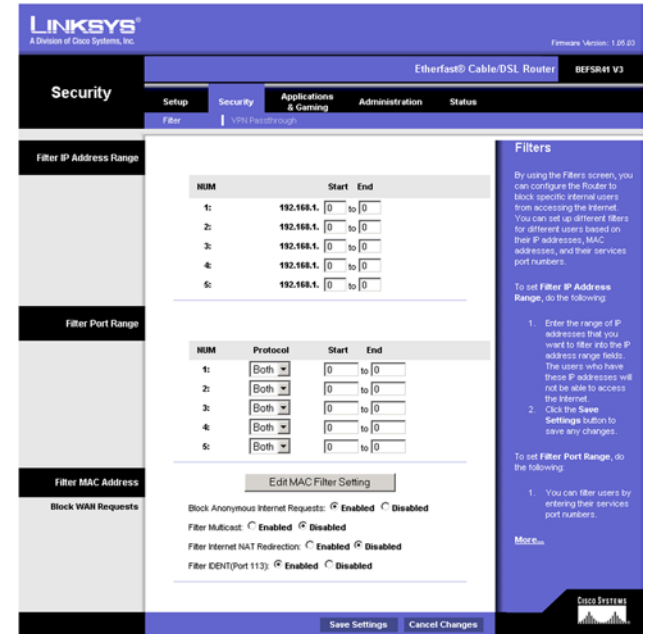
LINKSYS®
A Division of Cisco Systems, Inc.

Firmware Version: 1.05.03

Etherfast® Cable/DSL Router BEFSR41 V3

Security

Setup Security Applications & Gaming Administration Status

Filter | VPN Passthrough

Filter IP Address Range

| NUM | | Start | End |
|---|---|---|---|
| 1: | 192.168.1. | 0 | to 0 |
| 2: | 192.168.1. | 0 | to 0 |
| 3: | 192.168.1. | 0 | to 0 |
| 4: | 192.168.1. | 0 | to 0 |
| 5: | 192.168.1. | 0 | to 0 |

Filter Port Range

| NUM | Protocol | Start | End |
|---|---|---|---|
| 1: | Both | 0 | to 0 |
| 2: | Both | 0 | to 0 |
| 3: | Both | 0 | to 0 |
| 4: | Both | 0 | to 0 |
| 5: | Both | 0 | to 0 |

Filter MAC Address

Edit MAC Filter Setting

Block WAN Requests

Block Anonymous Internet Requests: Enabled Disabled

Filter Multicast: Enabled Disabled

Filter Internet NAT Redirection: Enabled Disabled

Filter IDENT(Port 113): Enabled Disabled

Filters

By using the Filters screen, you can configure the Router to block specific internal users from accessing the Internet. You can set up different filters for different users based on their IP addresses, MAC addresses, and their services port numbers.

To set Filter IP Address Range, do the following:

1. Enter the range of IP addresses that you want to filter into the IP address range fields. The users who have these IP addresses will not be able to access the Internet.
2. Click the Save Settings button to save any changes.

To set Filter Port Range, do the following:

1. You can filter users by entering their services port numbers.

More...

Save Settings Cancel Changes

Cisco Systems